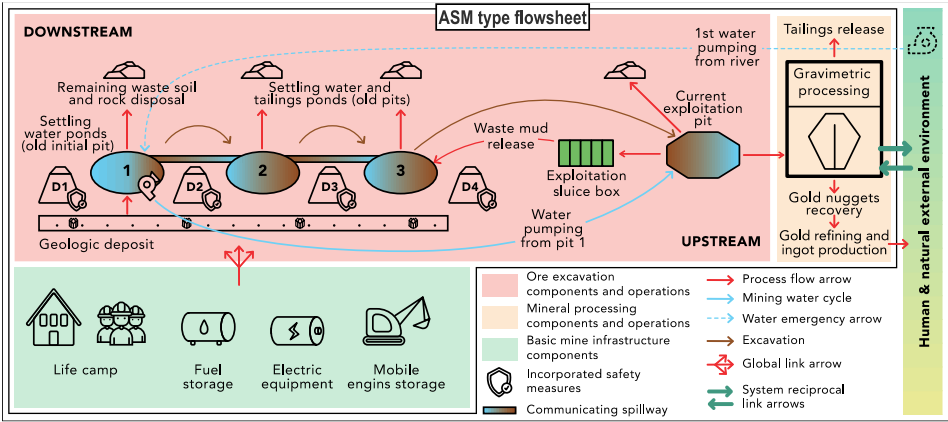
ASM type flowsheet

DOWNSTREAM

Remaining waste soil and rock disposal

Settling water and tailings ponds (old pits)

Settling water ponds (old initial pit)

D1

1

D2

2

D3

3

D4

Geologic deposit

Waste mud release

Exploitation sluice box

Current exploitation pit

1st water pumping from river

Water pumping from pit 1

UPSTREAM

Tailings release

Gravimetric processing

Gold nuggets recovery

Gold refining and ingot production

Human & natural external environment

Life camp

Fuel storage

Electric equipment

Mobile engins storage

Ore excavation components and operations

Mineral processing components and operations

Basic mine infrastructure components

Incorporated safety measures

Communicating spillway

Process flow arrow

Mining water cycle

Water emergency arrow

Excavation

Global link arrow

System reciprocal link arrows